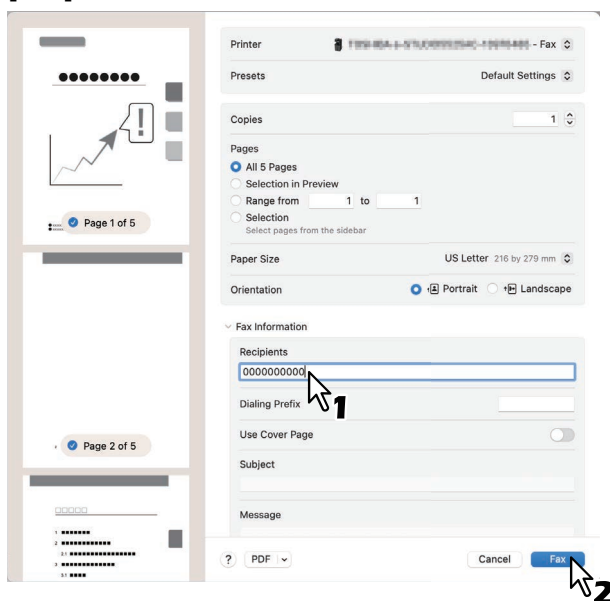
Page 1 of 5

Page 2 of 5

Printer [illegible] - Fax

Presets Default Settings

Copies 1

Pages
All 5 Pages
Selection in Preview
Range from 1 to 1
Selection
Select pages from the sidebar

Paper Size US Letter 216 by 279 mm

Orientation Portrait Landscape

Fax Information

Recipients
0000000000

1

Dialing Prefix

Use Cover Page

Subject

Message

? PDF

Cancel Fax

2